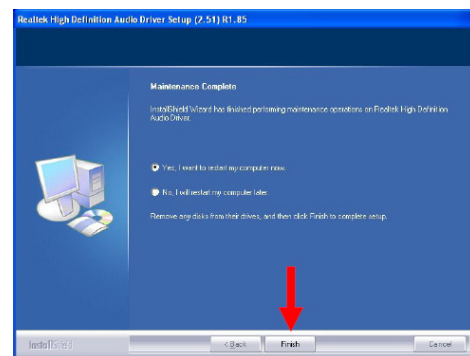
Realtek High Definition Audio Driver Setup (2.51) R1.85

Maintenance Complete

InstallShield Wizard has finished performing maintenance operations on Realtek High Definition Audio Driver.

Yes, I want to restart my computer now.

No, I will restart my computer later.

Remove any disks from their drives, and then click Finish to complete setup.

InstallShield

< Back

Finish

Cancel